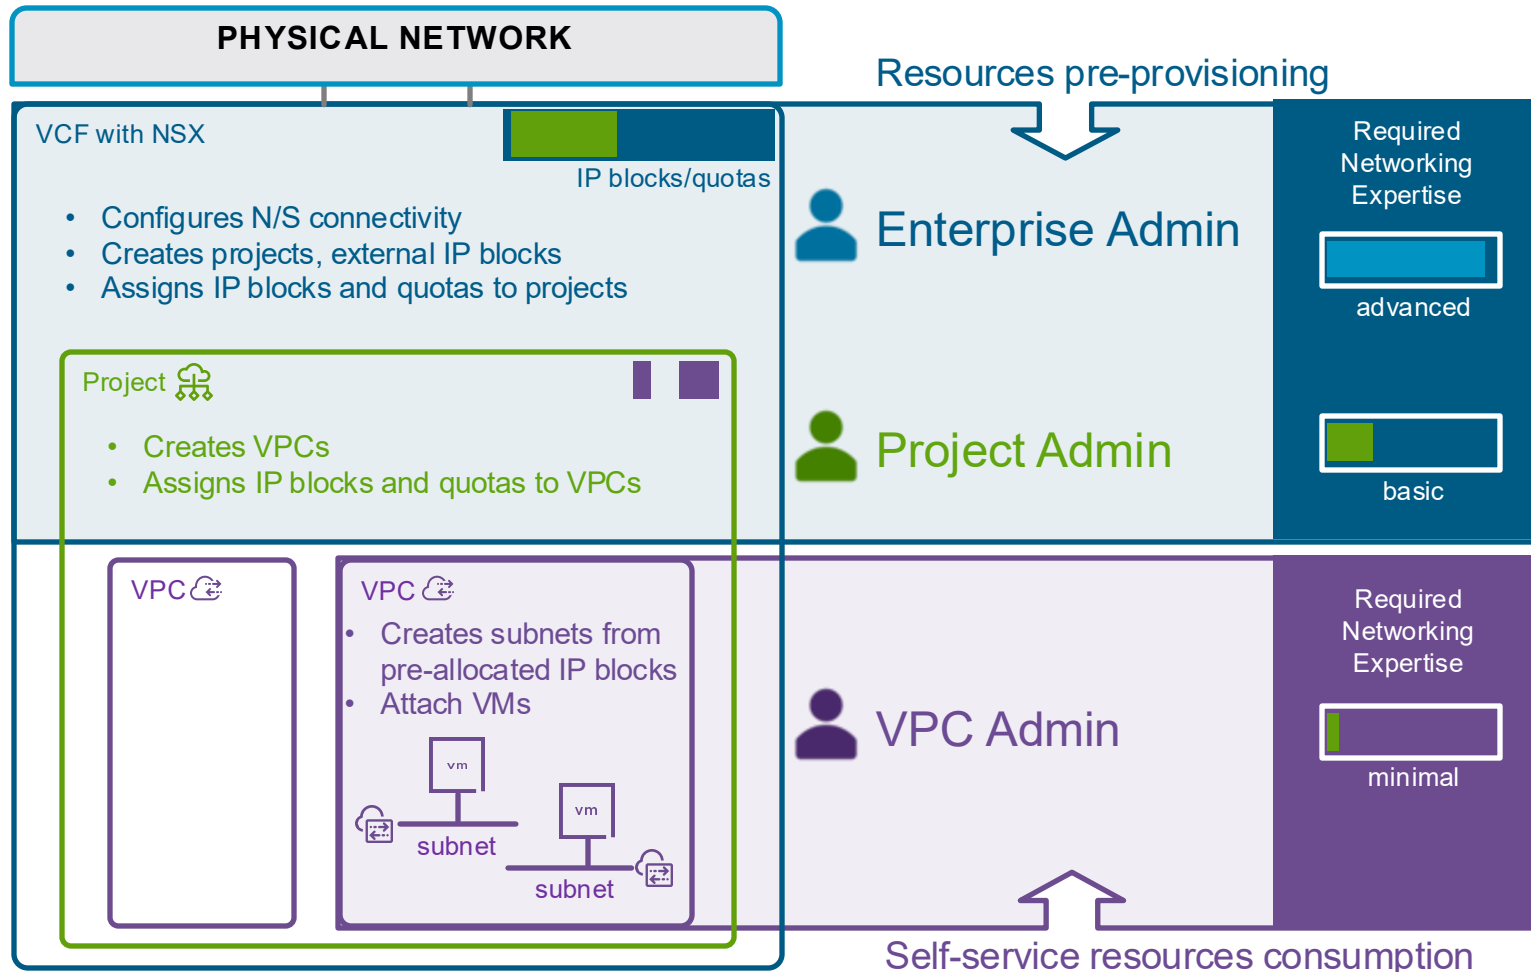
PHYSICAL NETWORK

Resources pre-provisioning

VCF with NSX

IP blocks/quotas

- Configures N/S connectivity
- Creates projects, external IP blocks
- Assigns IP blocks and quotas to projects

Enterprise Admin

Required Networking Expertise

advanced

Project

- Creates VPCs
- Assigns IP blocks and quotas to VPCs

Project Admin

basic

VPC

VPC

- Creates subnets from pre-allocated IP blocks
- Attach VMs

vm

vm

subnet

subnet

VPC Admin

Required Networking Expertise

minimal

Self-service resources consumption